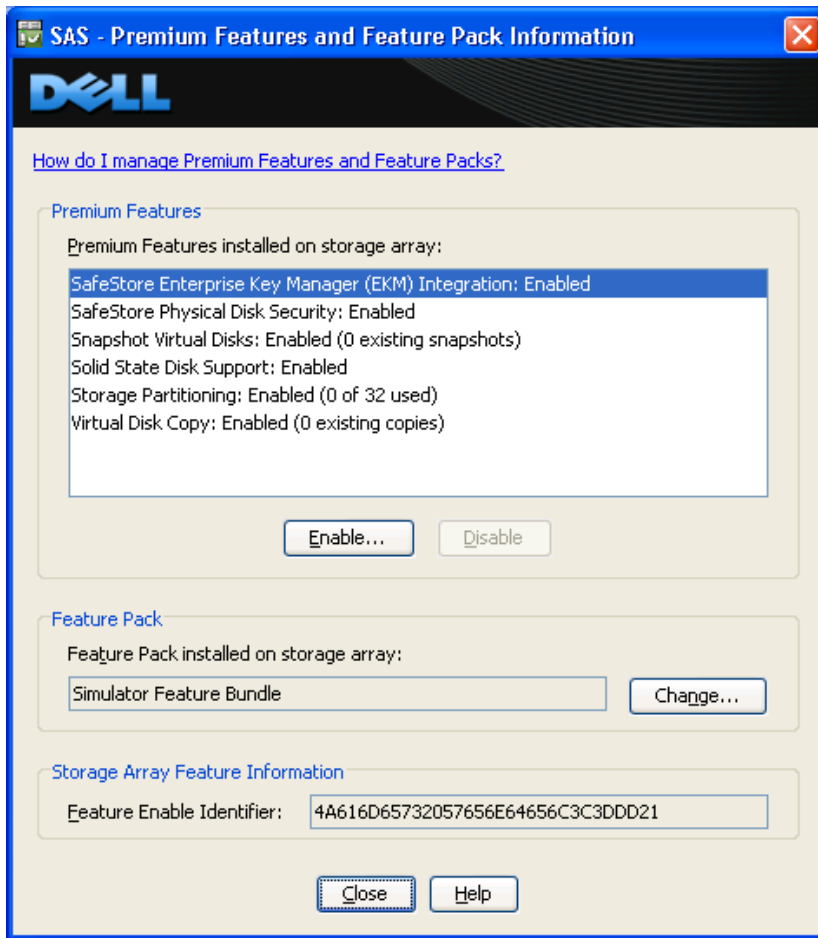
SAS - Premium Features and Feature Pack Information

DELL

How do I manage Premium Features and Feature Packs?

Premium Features

Premium Features installed on storage array:

SafeStore Enterprise Key Manager (EKM) Integration: Enabled
SafeStore Physical Disk Security: Enabled
Snapshot Virtual Disks: Enabled (0 existing snapshots)
Solid State Disk Support: Enabled
Storage Partitioning: Enabled (0 of 32 used)
Virtual Disk Copy: Enabled (0 existing copies)

Enable...
Disable

Feature Pack

Feature Pack installed on storage array:

Simulator Feature Bundle

Change...

Storage Array Feature Information

Feature Enable Identifier: 4A616D65732057656E64656C3C3DDD21

Close
Help